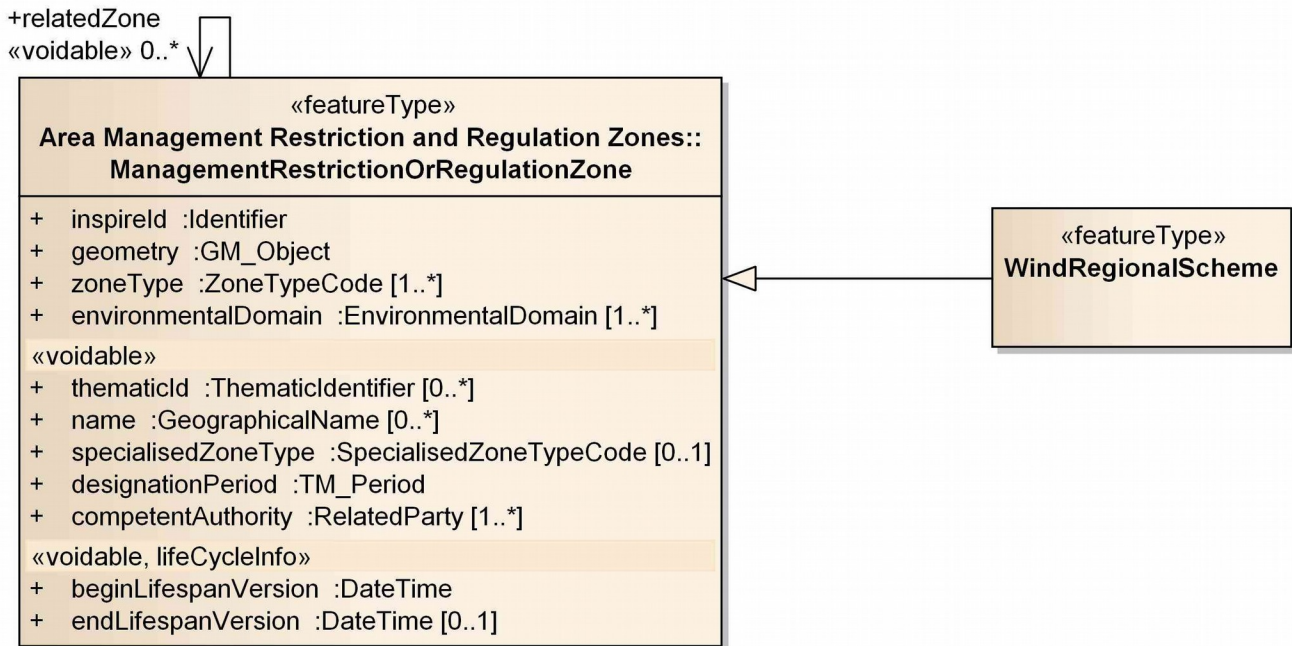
+relatedZone
«voidable» 0..*

«featureType»
**Area Management Restriction and Regulation Zones::ManagementRestrictionOrRegulationZone**

+ inspireId :Identifier
+ geometry :GM_Object
+ zoneType :ZoneTypeCode [1..*]
+ environmentalDomain :EnvironmentalDomain [1..*]

«voidable»
+ thematicId :ThematicIdentifier [0..*]
+ name :GeographicalName [0..*]
+ specialisedZoneType :SpecialisedZoneTypeCode [0..1]
+ designationPeriod :TM_Period
+ competentAuthority :RelatedParty [1..*]

«voidable, lifeCycleInfo»
+ beginLifespanVersion :DateTime
+ endLifespanVersion :DateTime [0..1]

«featureType»
**WindRegionalScheme**